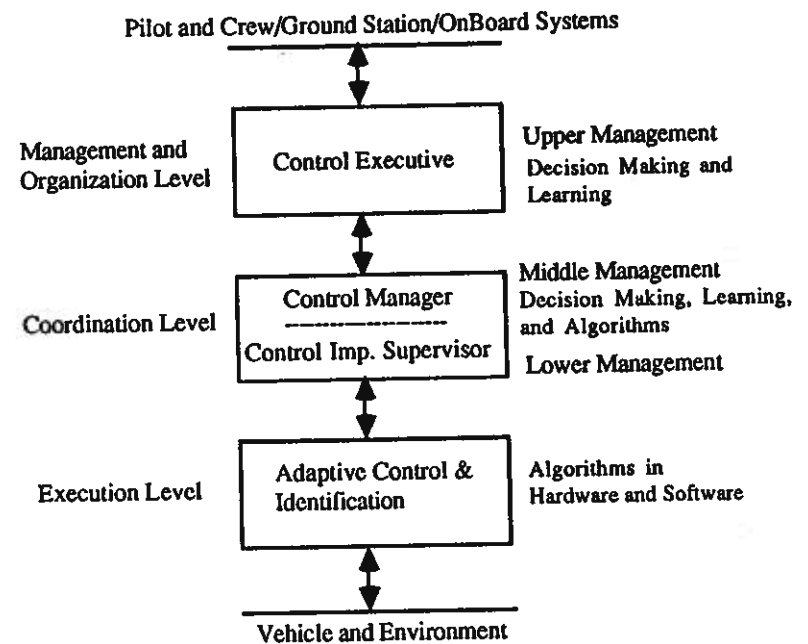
Pilot and Crew/Ground Station/OnBoard Systems

Management and Organization Level

Control Executive

Upper Management
Decision Making and Learning

Middle Management
Decision Making, Learning, and Algorithms

Coordination Level

Control Manager

Control Imp. Supervisor

Lower Management

Execution Level

Adaptive Control & Identification

Algorithms in Hardware and Software

Vehicle and Environment